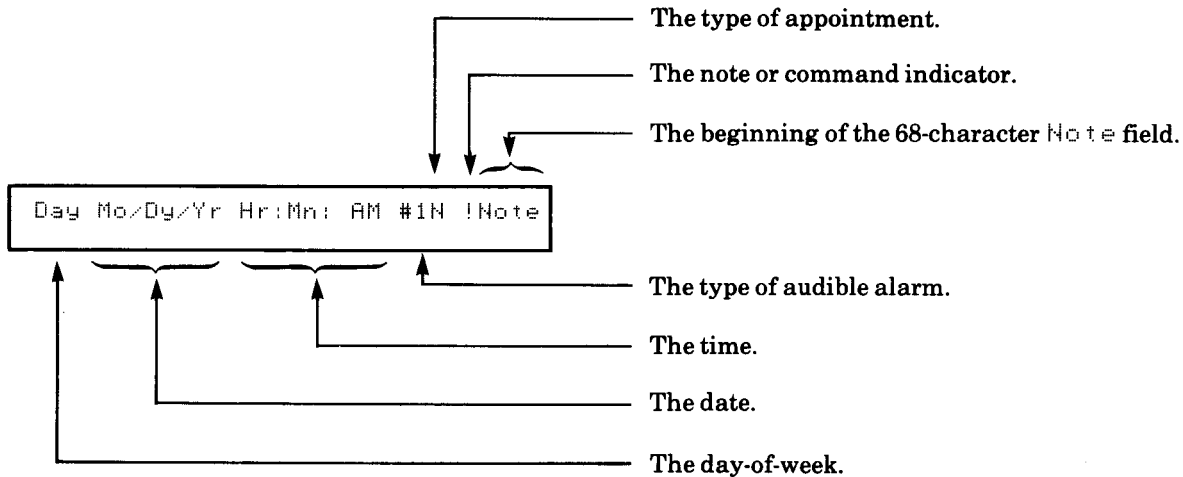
The type of appointment.

The note or command indicator.

The beginning of the 68-character Note field.

Day Mo/Dy/Yr Hr:Mn: AM #1N !Note

The type of audible alarm.

The time.

The date.

The day-of-week.